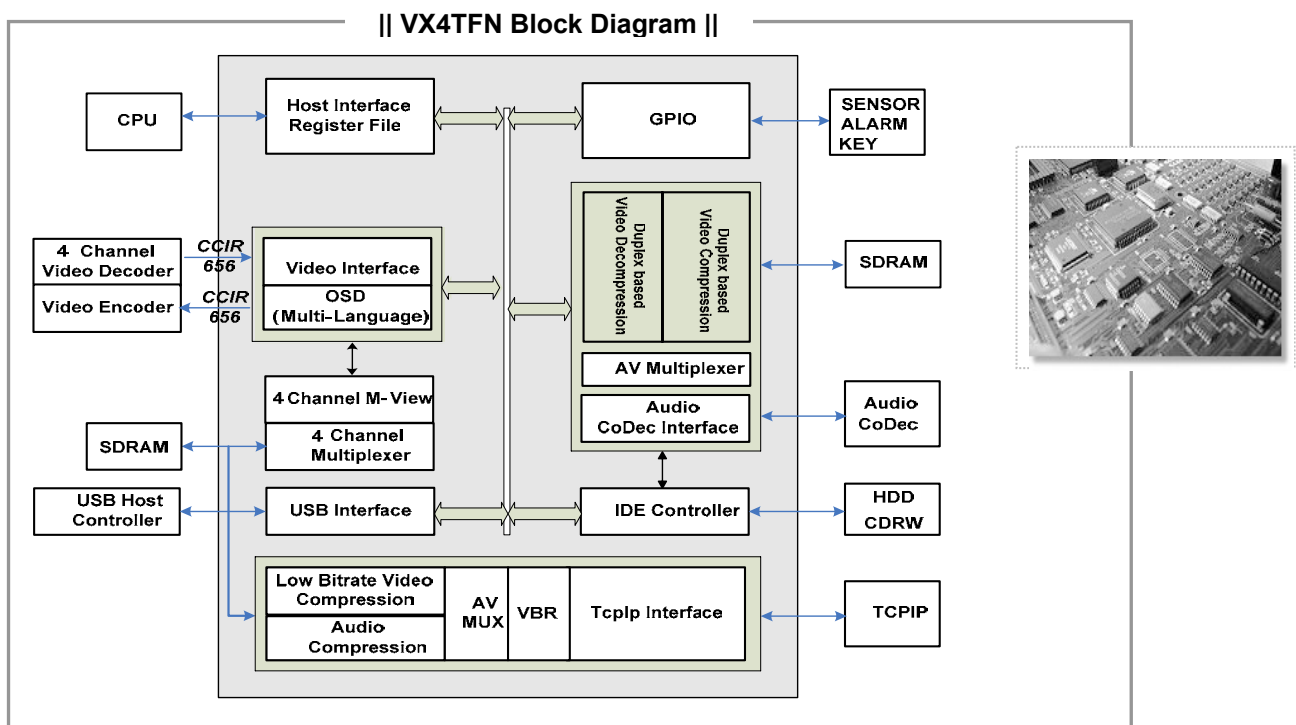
|| VX4TFN Block Diagram ||

CPU

Host Interface Register File

GPIO

SENSOR ALARM KEY

Duplex based Video Decompression

Duplex based Video Compression

SDRAM

4 Channel Video Decoder

CCIR 656

Video Interface

OSD (Multi-Language)

Video Encoder

CCIR 656

AV Multiplexer

Audio CoDec Interface

Audio CoDec

4 Channel M-View

4 Channel Multiplexer

SDRAM

USB Host Controller

USB Interface

IDE Controller

HDD CDRW

Low Bitrate Video Compression

Audio Compression

AV MUX

VBR

TcpIp Interface

TCPIP